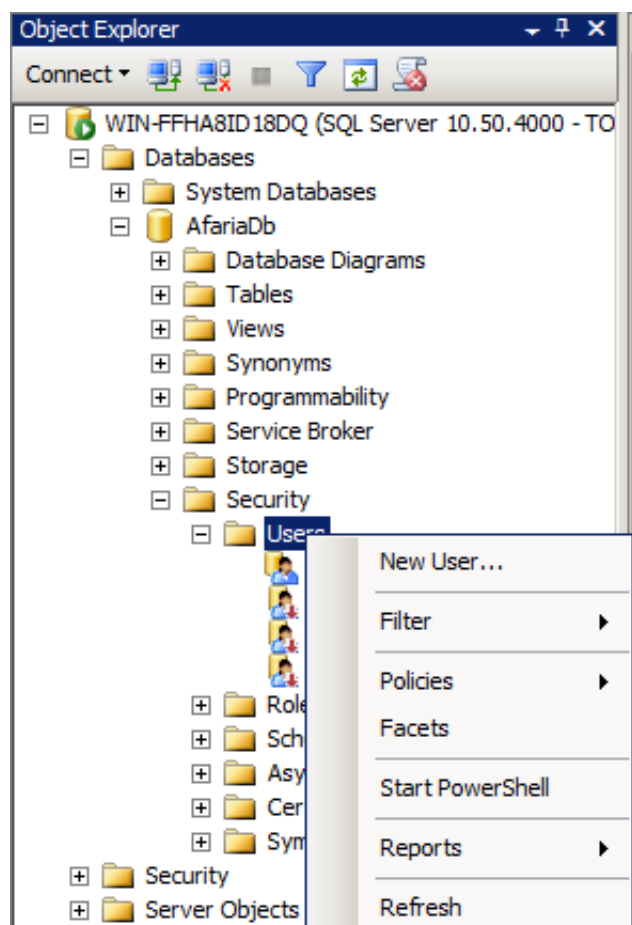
Object Explorer

Connect

WIN-FFHA8ID18DQ (SQL Server 10.50.4000 - TO

Databases

System Databases

AfariaDb

Database Diagrams

Tables

Views

Synonyms

Programmability

Service Broker

Storage

Security

Users

Role

Sch

Asy

Cer

Sym

Security

Server Objects

New User...

Filter

Policies

Facets

Start PowerShell

Reports

Refresh